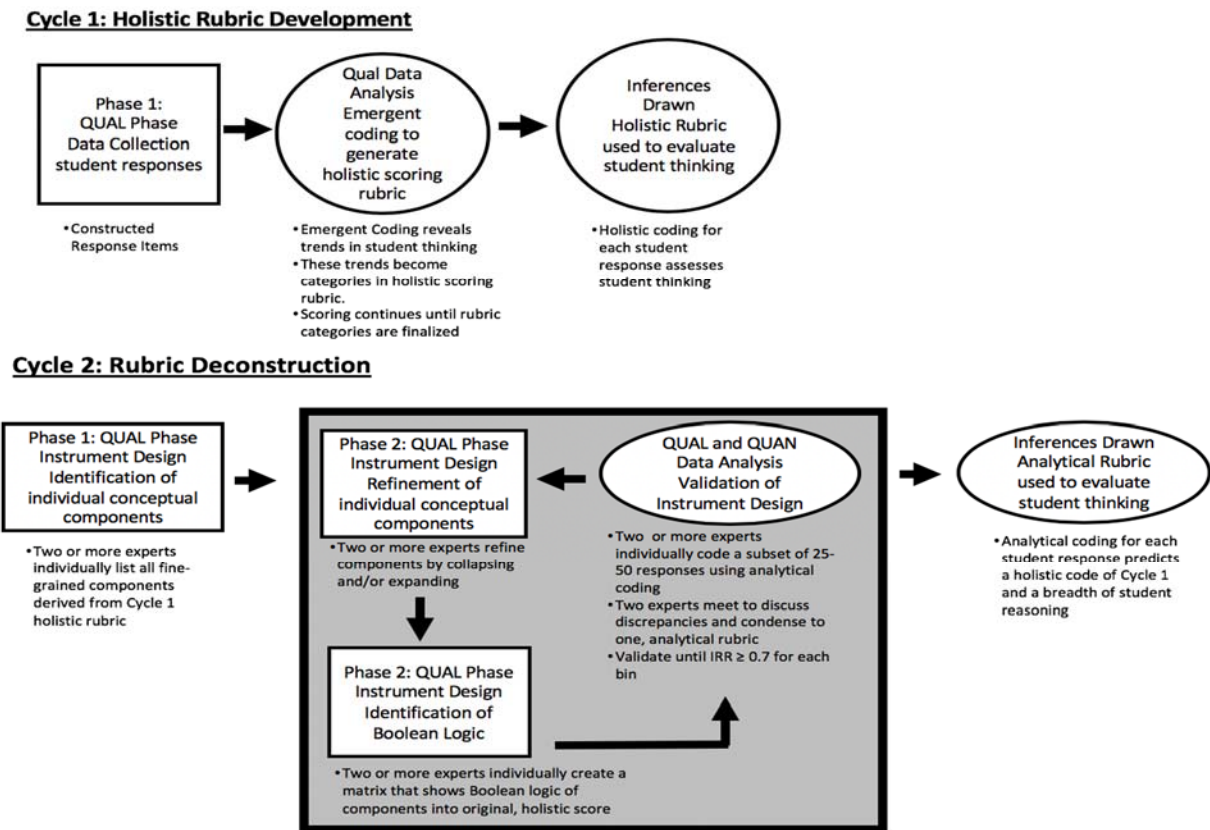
Cycle 1: Holistic Rubric Development

Phase 1: QUAL Phase Data Collection student responses

•Constructed Response Items

Qual Data Analysis Emergent coding to generate holistic scoring rubric

•Emergent Coding reveals trends in student thinking
•These trends become categories in holistic scoring rubric.
•Scoring continues until rubric categories are finalized

Inferences Drawn Holistic Rubric used to evaluate student thinking

•Holistic coding for each student response assesses student thinking

Cycle 2: Rubric Deconstruction

Phase 1: QUAL Phase Instrument Design Identification of individual conceptual components

•Two or more experts individually list all fine-grained components derived from Cycle 1 holistic rubric

Phase 2: QUAL Phase Instrument Design Refinement of individual conceptual components

•Two or more experts refine components by collapsing and/or expanding

Phase 2: QUAL Phase Instrument Design Identification of Boolean Logic

•Two or more experts individually create a matrix that shows Boolean logic of components into original, holistic score

QUAL and QUAN Data Analysis Validation of Instrument Design

•Two or more experts individually code a subset of 25-50 responses using analytical coding
•Two experts meet to discuss discrepancies and condense to one, analytical rubric
•Validate until IRR ≥ 0.7 for each bin

Inferences Drawn Analytical Rubric used to evaluate student thinking

•Analytical coding for each student response predicts a holistic code of Cycle 1 and a breadth of student reasoning